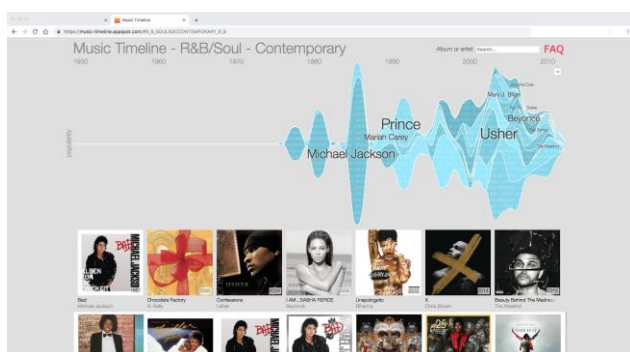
Music Timeline

https://music-timeline.appspot.com/#R_B_SOUL%3ACONTEMPORARY_R_B

Music Timeline - R&B/Soul - Contemporary

Album or artist: Search...

FAQ

1950 1960 1970 1980 1990 2000 2010

popularity

Mary J. Blige

Beyoncé

Prince

Mariah Carey

Usher

Michael Jackson

Bad
Michael Jackson

Chocolate Factory
R. Kelly

Confessions
Usher

I AM... SASHA FIERCE
Beyoncé

Unapologetic
Rihanna

X
Chris Brown

Beauty Behind The Madness
The Weeknd